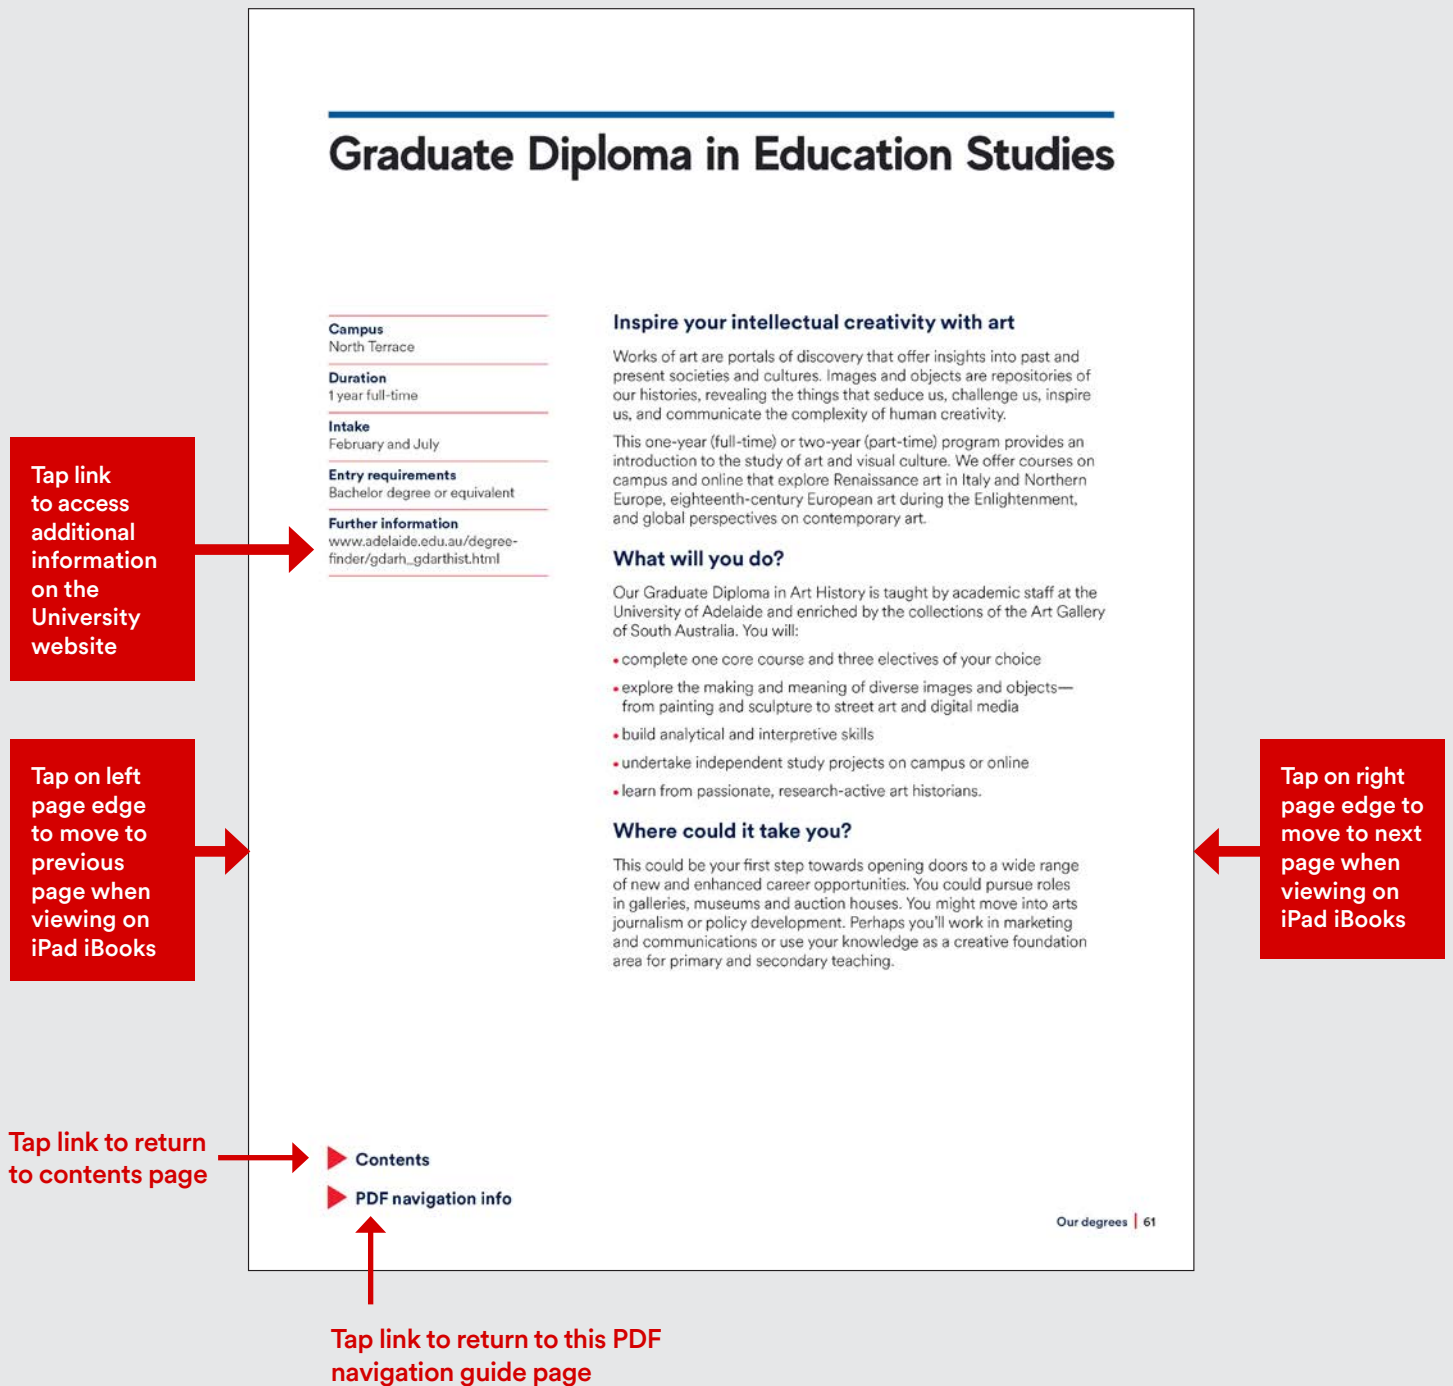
Graduate Diploma in Education Studies

Campus
North Terrace

Duration
1 year full-time

Intake
February and July

Entry requirements
Bachelor degree or equivalent

Further information
www.adelaide.edu.au/degree-finder/gdarh_gdarthist.html

Inspire your intellectual creativity with art

Works of art are portals of discovery that offer insights into past and present societies and cultures. Images and objects are repositories of our histories, revealing the things that seduce us, challenge us, inspire us, and communicate the complexity of human creativity.

This one-year (full-time) or two-year (part-time) program provides an introduction to the study of art and visual culture. We offer courses on campus and online that explore Renaissance art in Italy and Northern Europe, eighteenth-century European art during the Enlightenment, and global perspectives on contemporary art.

What will you do?

Our Graduate Diploma in Art History is taught by academic staff at the University of Adelaide and enriched by the collections of the Art Gallery of South Australia. You will:

• complete one core course and three electives of your choice
• explore the making and meaning of diverse images and objects—from painting and sculpture to street art and digital media
• build analytical and interpretive skills
• undertake independent study projects on campus or online
• learn from passionate, research-active art historians.

Where could it take you?

This could be your first step towards opening doors to a wide range of new and enhanced career opportunities. You could pursue roles in galleries, museums and auction houses. You might move into arts journalism or policy development. Perhaps you'll work in marketing and communications or use your knowledge as a creative foundation area for primary and secondary teaching.

Tap link to access additional information on the University website

Tap on left page edge to move to previous page when viewing on iPad iBooks

Tap on right page edge to move to next page when viewing on iPad iBooks

Tap link to return to contents page

Contents

PDF navigation info

Our degrees | 61

Tap link to return to this PDF navigation guide page